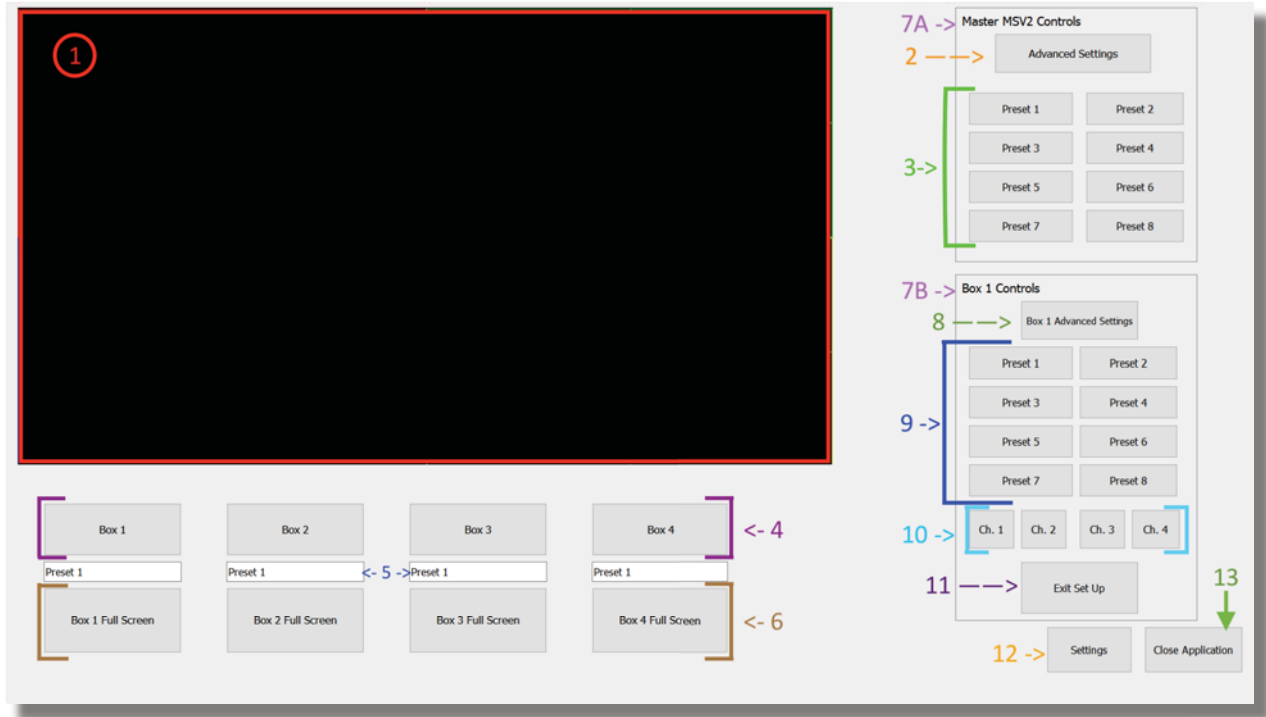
1

7A -> Master MSV2 Controls

2 ----> Advanced Settings

3->

Preset 1 Preset 2
Preset 3 Preset 4
Preset 5 Preset 6
Preset 7 Preset 8

7B -> Box 1 Controls

8 ----> Box 1 Advanced Settings

9 ->

Preset 1 Preset 2
Preset 3 Preset 4
Preset 5 Preset 6
Preset 7 Preset 8

10 -> Ch. 1 Ch. 2 Ch. 3 Ch. 4

11 ---> Exit Set Up

Box 1 Box 2 Box 3 Box 4 <- 4

Preset 1 Preset 1 <- 5 -> Preset 1 Preset 1

Box 1 Full Screen Box 2 Full Screen Box 3 Full Screen Box 4 Full Screen <- 6

12 -> Settings

13

Close Application